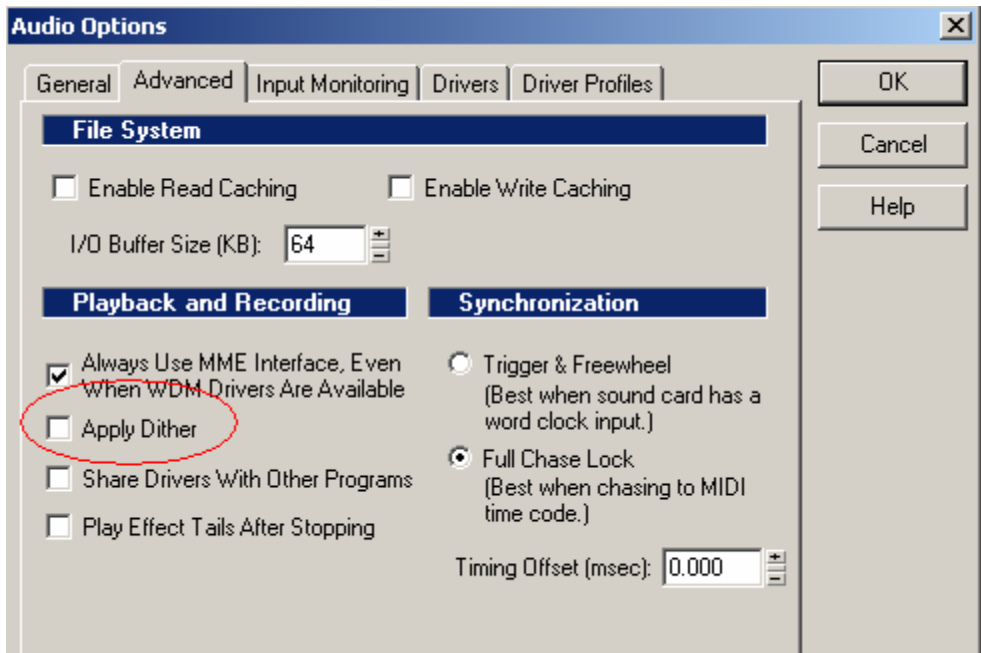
Audio Options

General | Advanced | Input Monitoring | Drivers | Driver Profiles

OK

Cancel

Help

File System

Enable Read Caching

Enable Write Caching

I/O Buffer Size (KB): 64

Playback and Recording

Always Use MME Interface, Even When WDM Drivers Are Available

Apply Dither

Share Drivers With Other Programs

Play Effect Tails After Stopping

Synchronization

Trigger & Freewheel (Best when sound card has a word clock input.)

Full Chase Lock (Best when chasing to MIDI time code.)

Timing Offset (msec): 0.000